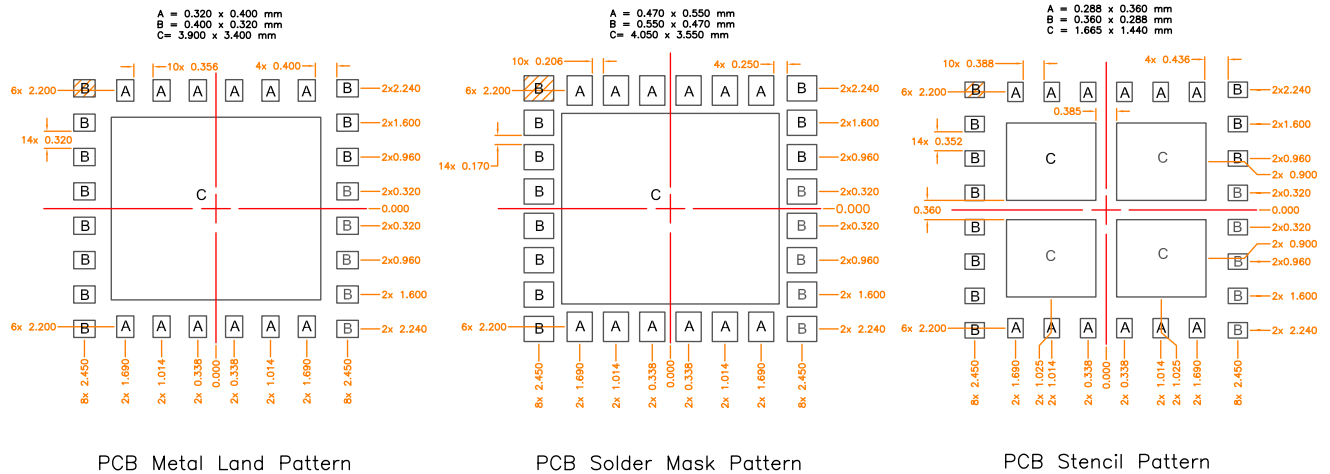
A = 0.320 x 0.400 mm
B = 0.400 x 0.320 mm
C= 3.900 x 3.400 mm

10x 0.356
4x 0.400
6x 2.200
14x 0.320
B A A A A A A B 2x2.240
B B 2x1.600
B B 2x0.960
B B 2x0.320
C
0.000
B B 2x0.320
B B 2x0.960
B B 2x 1.600
6x 2.200 B A A A A A A B 2x 2.240
8x 2.450 2x 1.690 2x 1.014 2x 0.338 0.000 2x 0.338 2x 1.014 2x 1.690 8x 2.450

PCB Metal Land Pattern

A = 0.470 x 0.550 mm
B = 0.550 x 0.470 mm
C= 4.050 x 3.550 mm

10x 0.206
4x 0.250
6x 2.200
14x 0.170
B A A A A A A B 2x2.240
B B 2x1.600
B B 2x0.960
B B 2x0.320
C
0.000
B B 2x0.320
B B 2x0.960
B B 2x 1.600
6x 2.200 B A A A A A A B 2x 2.240
8x 2.450 2x 1.690 2x 1.014 2x 0.338 2x 0.338 2x 1.014 2x 1.690 8x 2.450

PCB Solder Mask Pattern

A = 0.288 x 0.360 mm
B = 0.360 x 0.288 mm
C = 1.665 x 1.440 mm

10x 0.388
4x 0.436
6x 2.200
14x 0.352
0.385
B A A A A A A B 2x 2.240
B B 2x1.600
C C
B B 2x0.960
2x 0.900
B B 2x0.320
0.360
0.000
B B 2x0.320
2x 0.900
C C
B B 2x0.960
B B 2x 1.600
6x 2.200 B A A A A A A B 2x 2.240
8x 2.450 2x 1.690 2x 1.025 2x 1.014 2x 0.338 0.000 2x 0.338 2x 1.014 2x 1.025 2x 1.690 8x 2.450

PCB Stencil Pattern